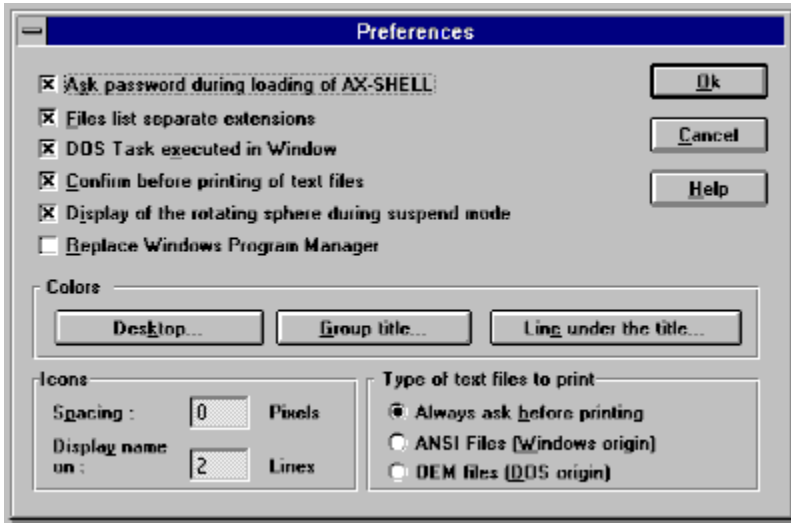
Preferences

Ask password during loading of AX-SHELL

Files list separate extensions

DOS Task executed in Window

Confirm before printing of text files

Display of the rotating sphere during suspend mode

Replace Windows Program Manager

Ok

Cancel

Help

Colors

Desktop...

Group title...

Line under the title...

Icons

Spacing : 0 Pixels

Display name on : 2 Lines

Type of text files to print

Always ask before printing

ANSI Files (Windows origin)

OEM files (DOS origin)